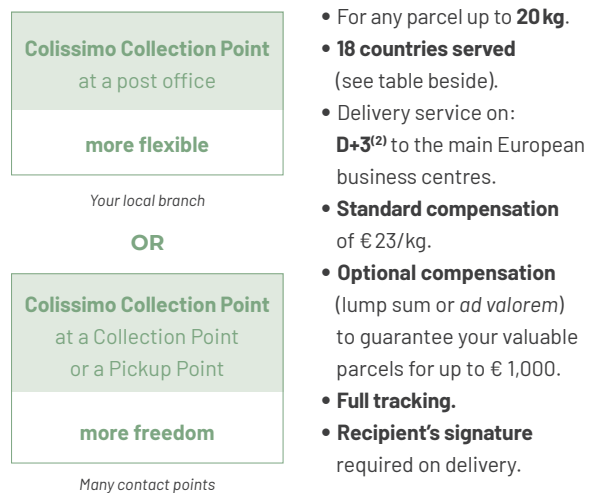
Colissimo Collection Point
at a post office

more flexible

Your local branch

OR

Colissimo Collection Point
at a Collection Point
or a Pickup Point

more freedom

Many contact points

• For any parcel up to 20 kg.
• 18 countries served (see table beside).
• Delivery service on: D+3$^{(2)}$ to the main European business centres.
• Standard compensation of € 23/kg.
• Optional compensation (lump sum or ad valorem) to guarantee your valuable parcels for up to € 1,000.
• Full tracking.
• Recipient's signature required on delivery.